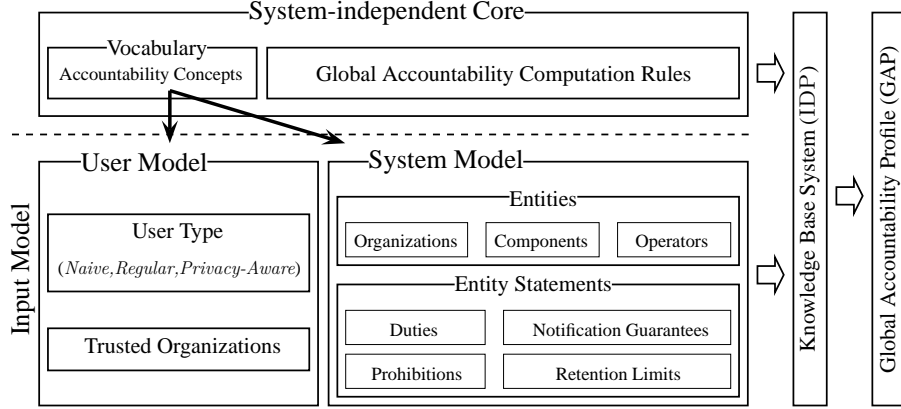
System-independent Core

Vocabulary
Accountability Concepts

Global Accountability Computation Rules

Input Model

User Model

User Type
(*Naive*, *Regular*, *Privacy-Aware*)

Trusted Organizations

System Model

Entities

Organizations

Components

Operators

Entity Statements

Duties

Notification Guarantees

Prohibitions

Retention Limits

Knowledge Base System (IDP)

Global Accountability Profile (GAP)